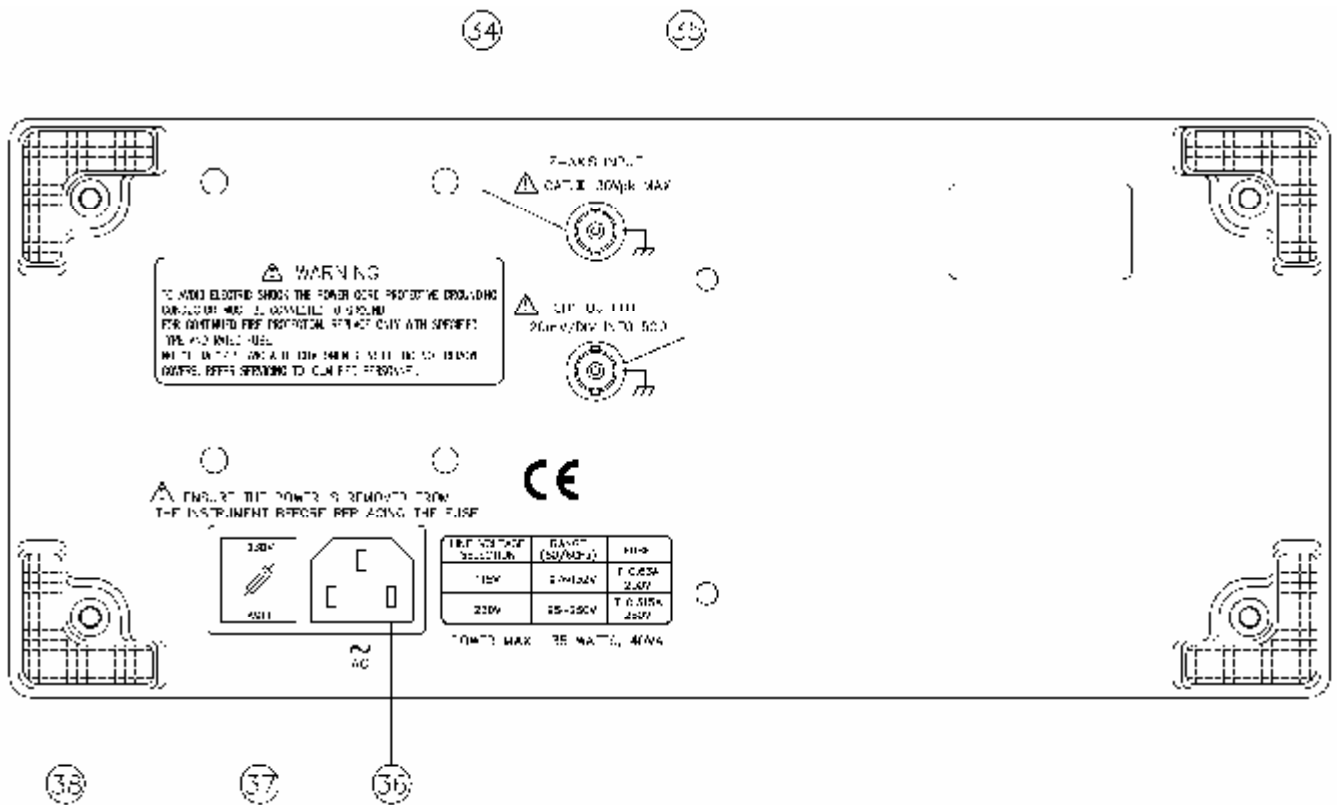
34 35

Z-AXIS INPUT
CAT II 30Vpk MAX

WARNING
TO AVOID ELECTRIC SHOCK THE POWER CORD PROTECTIVE GROUNDING CONDUCTOR MUST BE CONNECTED TO GROUND
FOR CONTINUED FIRE PROTECTION, REPLACE ONLY WITH SPECIFIED TYPE AND RATED FUSE.
NO OPERATOR SERVICEABLE COMPONENTS INSIDE. DO NOT REMOVE COVERS. REFER SERVICING TO QUALIFIED PERSONNEL.

CH1 OUTPUT
20mV/DIV INTO 50Ω

CE

ENSURE THE POWER IS REMOVED FROM THE INSTRUMENT BEFORE REPLACING THE FUSE

230V
115V

AC

| LINE VOLTAGE SELECTION | RANGE (50/60Hz) | FUSE |
|---|---|---|
| 115V | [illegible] | T 0.63A 250V |
| 230V | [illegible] | T 0.315A 250V |

POWER MAX. 35 WATTS, 40VA

38 37 36